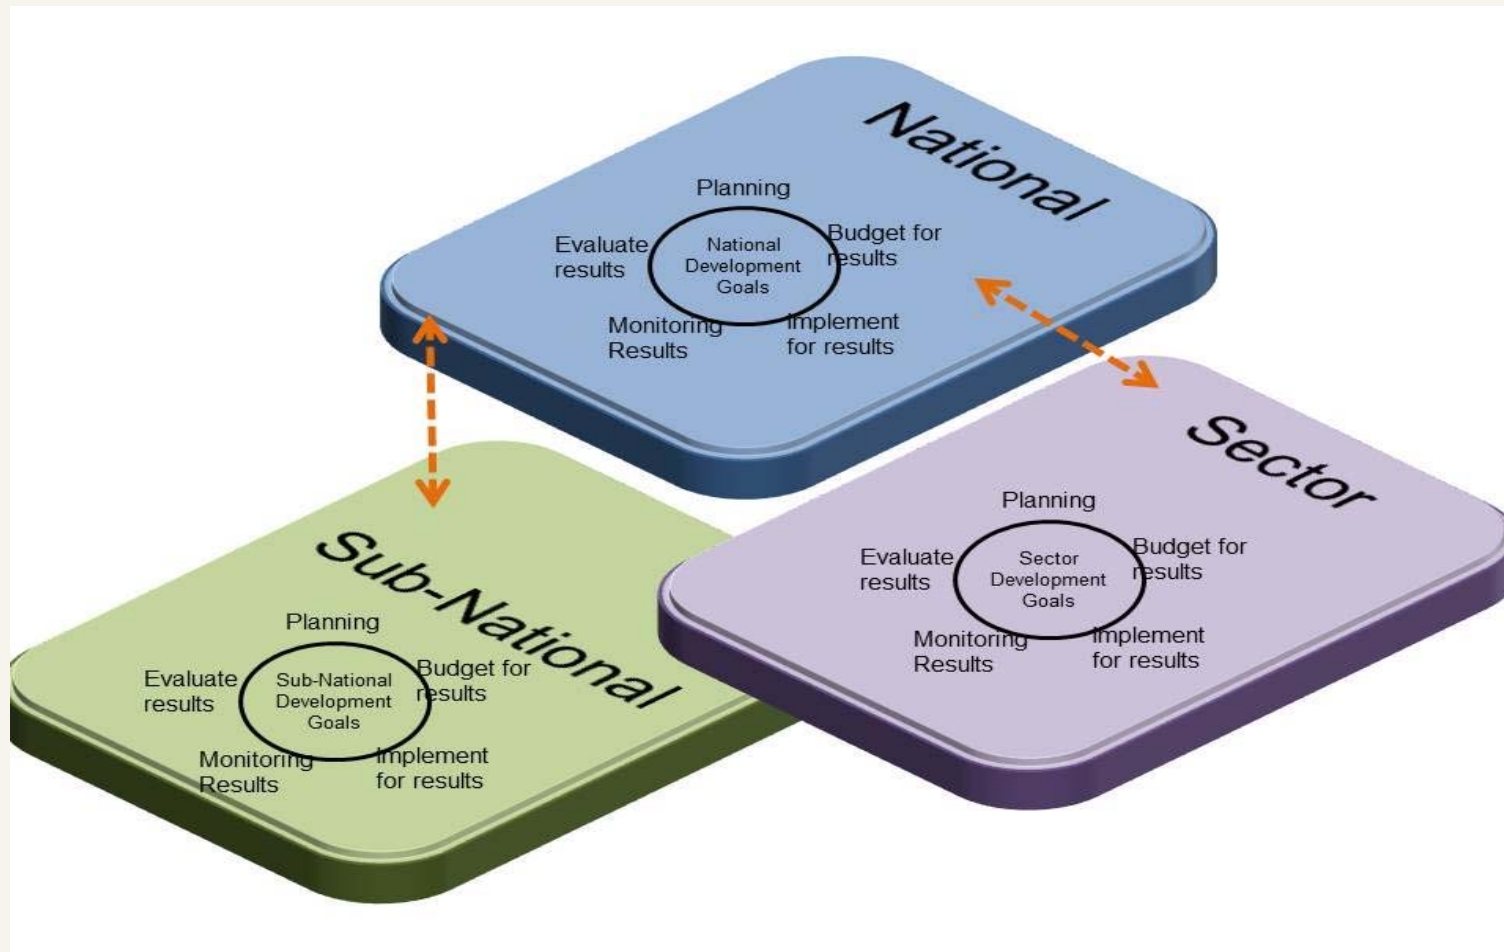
National

Planning

Evaluate results

National Development Goals

Budget for results

Monitoring Results

Implement for results

Sector

Planning

Evaluate results

Sector Development Goals

Budget for results

Monitoring Results

Implement for results

Sub-National

Planning

Evaluate results

Sub-National Development Goals

Budget for results

Monitoring Results

Implement for results